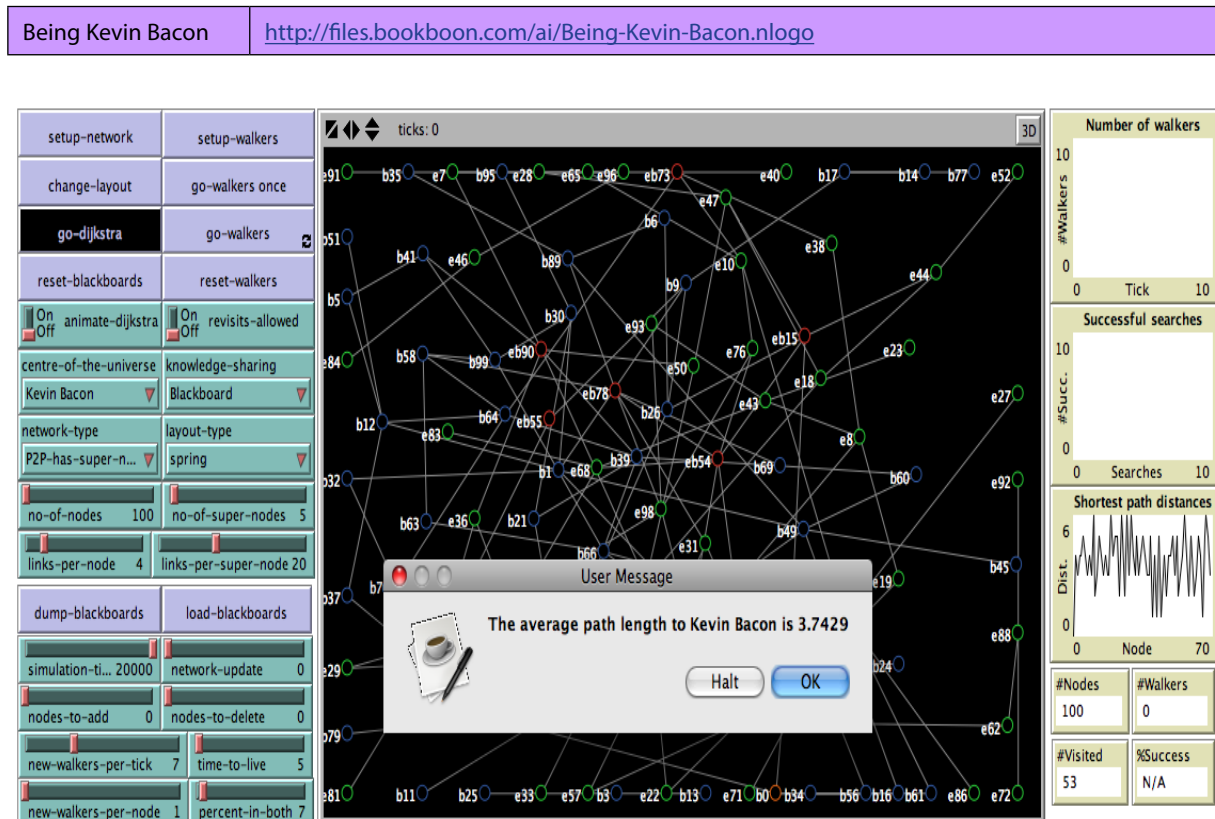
| Being Kevin Bacon | http://files.bookboon.com/ai/Being-Kevin-Bacon.nlogo |
|---|---|

setup-network
setup-walkers
change-layout
go-walkers once
go-dijkstra
go-walkers
reset-blackboards
reset-walkers
On Off animate-dijkstra
On Off revisits-allowed
centre-of-the-universe
Kevin Bacon
knowledge-sharing
Blackboard
network-type
P2P-has-super-n...
layout-type
spring
no-of-nodes 100
no-of-super-nodes 5
links-per-node 4
links-per-super-node 20
dump-blackboards
load-blackboards
simulation-ti... 20000
network-update 0
nodes-to-add 0
nodes-to-delete 0
new-walkers-per-tick 7
time-to-live 5
new-walkers-per-node 1
percent-in-both 7

ticks: 0
3D

e91 b35 e7 b95 e28 e65 e96 eb73 e40 b17 b14 b77 e52 e47 b6 b51 e38 b41 e46 b89 e10 e44 b9 b5 b30 e93 eb15 e23 e84 b58 b99 eb90 e76 e50 e18 eb78 e43 e27 b64 b26 b12 eb55 e83 e8 b1 e68 b39 eb54 b69 b60 b32 e92 e98 b63 e36 b21 b49 e31 b66 b7 e19 b45 b37 e88 e29 b24 b79 e62 e81 b11 b25 e33 e57 b3 e22 b13 e71 b0 b34 b56 b16 b61 e86 e72

User Message
The average path length to Kevin Bacon is 3.7429
Halt
OK

Number of walkers
10
#Walkers
0
0 Tick 10
Successful searches
10
#Succ.
0
0 Searches 10
Shortest path distances
6
Dist.
0
0 Node 70
#Nodes
100
#Walkers
0
#Visited
53
%Success
N/A